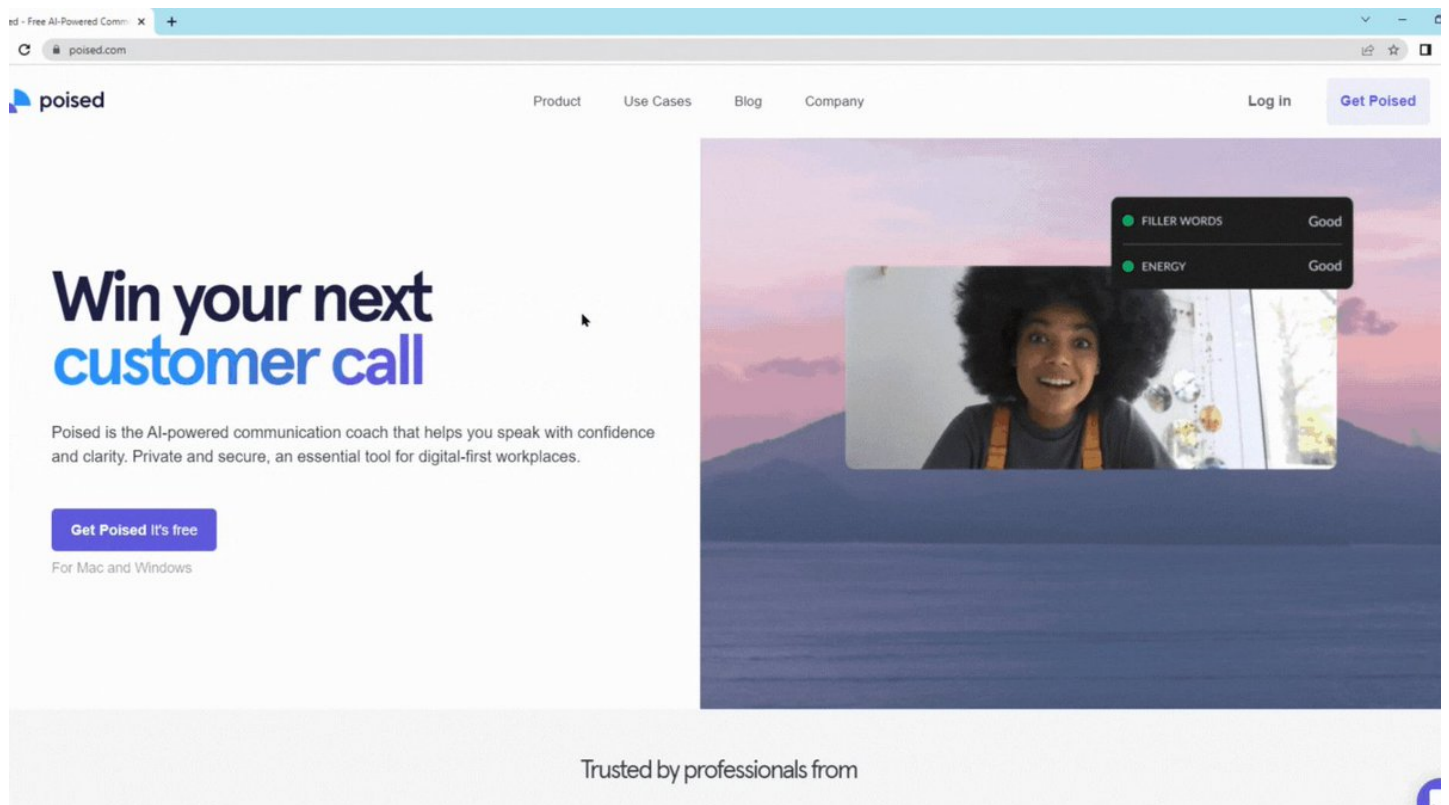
ed - Free AI-Powered Comm ×

poised.com

poised

Product Use Cases Blog Company

Log in

Get Poised

FILLER WORDS Good

ENERGY Good

Win your next customer call

Poised is the AI-powered communication coach that helps you speak with confidence and clarity. Private and secure, an essential tool for digital-first workplaces.

Get Poised It's free

For Mac and Windows

Trusted by professionals from